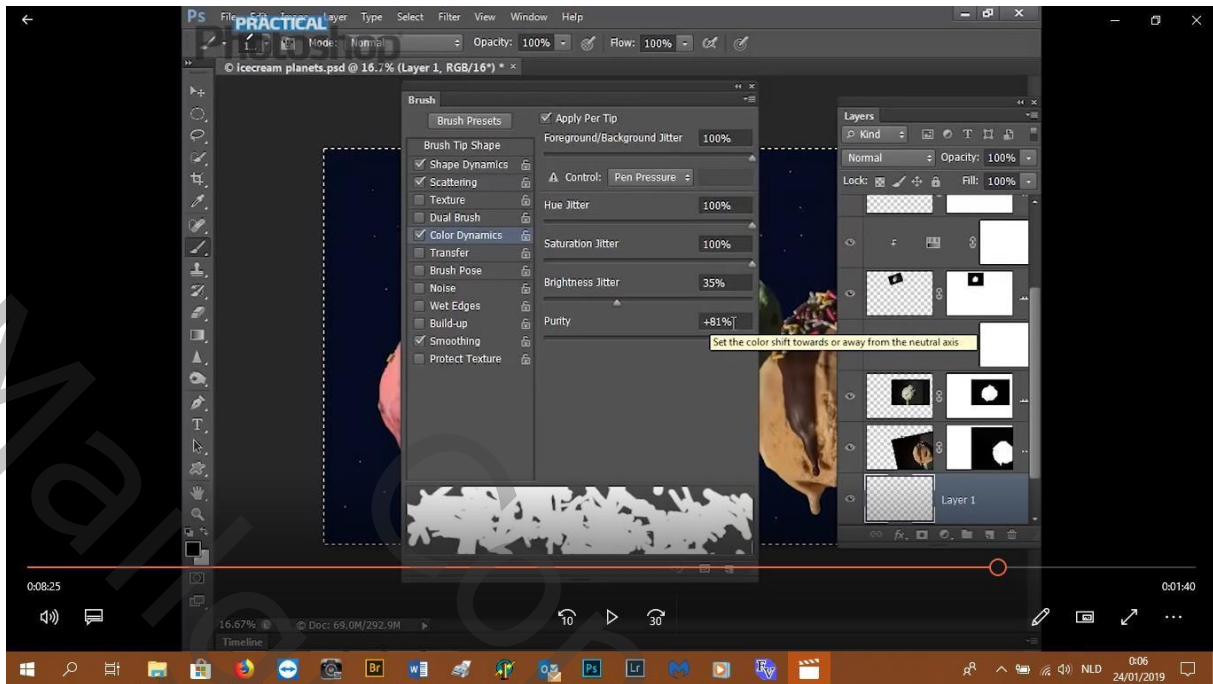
PRACTICAL

Ps File Edit Image Layer Type Select Filter View Window Help

Mode: Normal Opacity: 100% Flow: 100%

icecream planets.psd @ 16.7% (Layer 1, RGB/16*) * ×

Brush

Brush Presets

Brush Tip Shape

Shape Dynamics

Scattering

Texture

Dual Brush

Color Dynamics

Transfer

Brush Pose

Noise

Wet Edges

Build-up

Smoothing

Protect Texture

Apply Per Tip

Foreground/Background Jitter 100%

Control: Pen Pressure

Hue Jitter 100%

Saturation Jitter 100%

Brightness Jitter 35%

Purity +81%

Set the color shift towards or away from the neutral axis

Layers

Kind

Normal Opacity: 100%

Lock: Fill: 100%

Layer 1

16.67% Doc: 69.0M/292.9M

Timeline

0:08:25

0:01:40

10 30

NLD 0:06 24/01/2019